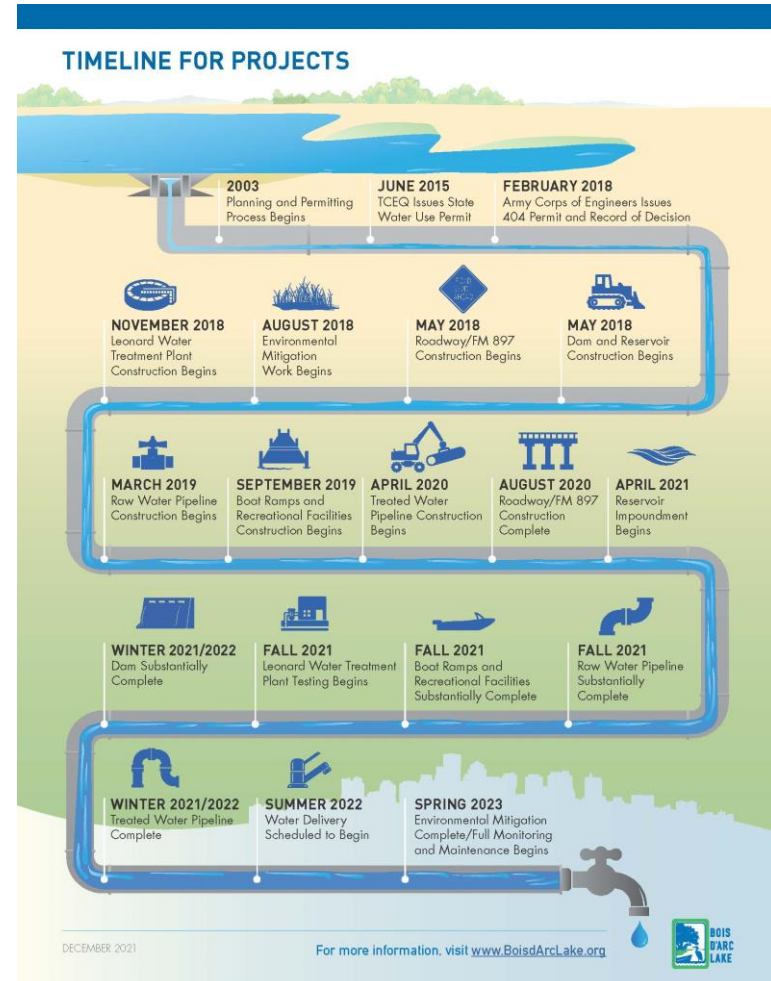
TIMELINE FOR PROJECTS

2003
Planning and Permitting Process Begins

JUNE 2015
TCEQ Issues State Water Use Permit

FEBRUARY 2018
Army Corps of Engineers Issues 404 Permit and Record of Decision

NOVEMBER 2018
Leonard Water Treatment Plant Construction Begins

AUGUST 2018
Environmental Mitigation Work Begins

MAY 2018
Roadway/FM 897 Construction Begins

MAY 2018
Dam and Reservoir Construction Begins

MARCH 2019
Raw Water Pipeline Construction Begins

SEPTEMBER 2019
Boat Ramps and Recreational Facilities Construction Begins

APRIL 2020
Treated Water Pipeline Construction Begins

AUGUST 2020
Roadway/FM 897 Construction Complete

APRIL 2021
Reservoir Impoundment Begins

WINTER 2021/2022
Dam Substantially Complete

FALL 2021
Leonard Water Treatment Plant Testing Begins

FALL 2021
Boat Ramps and Recreational Facilities Substantially Complete

FALL 2021
Raw Water Pipeline Substantially Complete

WINTER 2021/2022
Treated Water Pipeline Complete

SUMMER 2022
Water Delivery Scheduled to Begin

SPRING 2023
Environmental Mitigation Complete/Full Monitoring and Maintenance Begins

DECEMBER 2021

For more information, visit www.BoisdArcLake.org

BOIS D'ARC LAKE